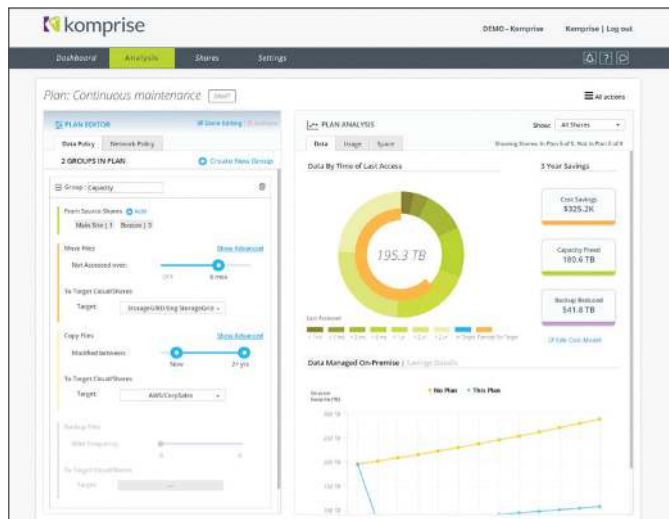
komprise

DEMO - Komprise Komprise | Log out

Dashboard Analysis Shares Settings

Plan: Continuous maintenance DRAFT

All actions

PLAN EDITOR

Done Editing

Data Policy Network Policy

2 GROUPS IN PLAN

Create New Group

Group: Capacity

From Source Shares ADD

Main Site | 1 Boston | 1

Move Files Show Advanced

Not Accessed over:

Off 6 mos

To Target Cloud/Shares

Target: StorageGRID/Eng StorageGrid

Copy Files Show Advanced

Modified between:

Now 2+ yrs

To Target Cloud/Shares

Target: AWS/CorpSales

Backup Files

To Target Cloud/Shares

Target:

PLAN ANALYSIS

Show: All Shares

Data Usage Space

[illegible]

Data By Time of Last Access

195.3 TB

Last Accessed

3 Year Savings

Cost Savings
$325.2K

Capacity Freed
180.6 TB

Backup Reduced
541.8 TB

Edit Cost Model

Data Managed On-Premise | Savings Details

No Plan This Plan

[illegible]

300 TB
250 TB
200 TB
150 TB
100 TB